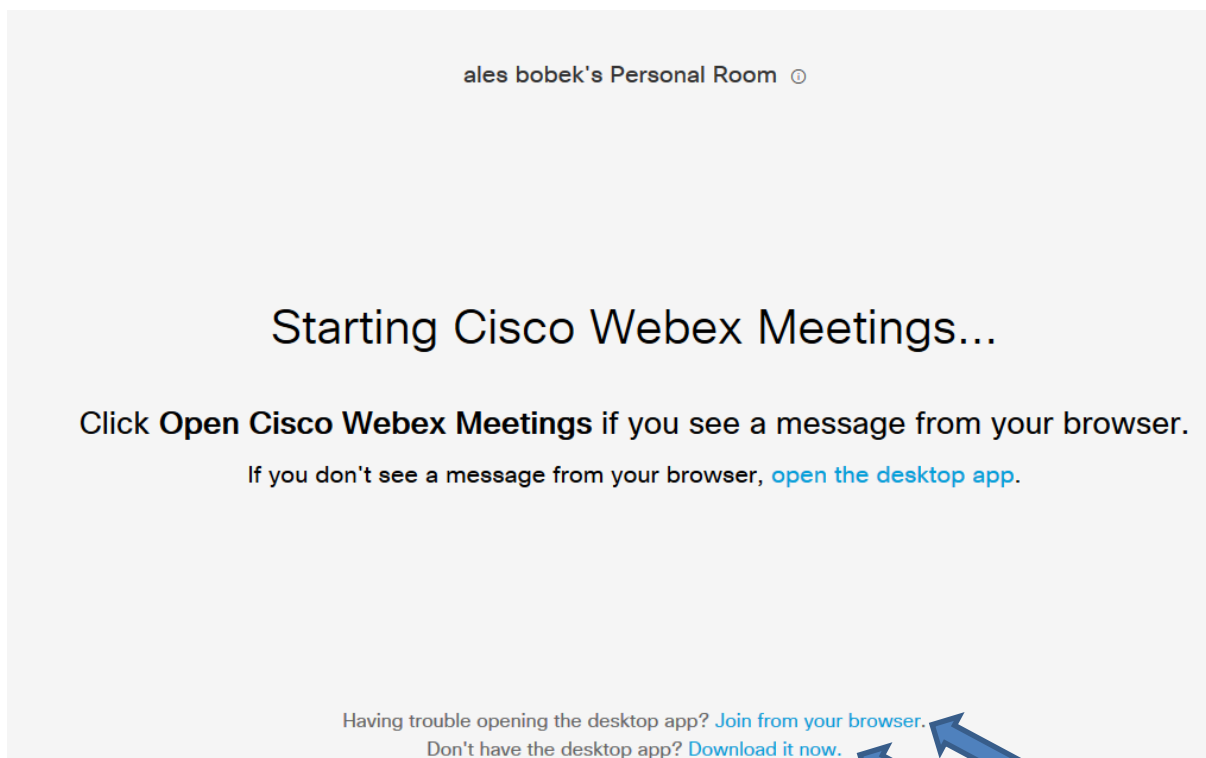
ales bobek's Personal Room ⓘ

Starting Cisco Webex Meetings...

Click **Open Cisco Webex Meetings** if you see a message from your browser.

If you don't see a message from your browser, open the desktop app.

Having trouble opening the desktop app? Join from your browser.
Don't have the desktop app? Download it now.